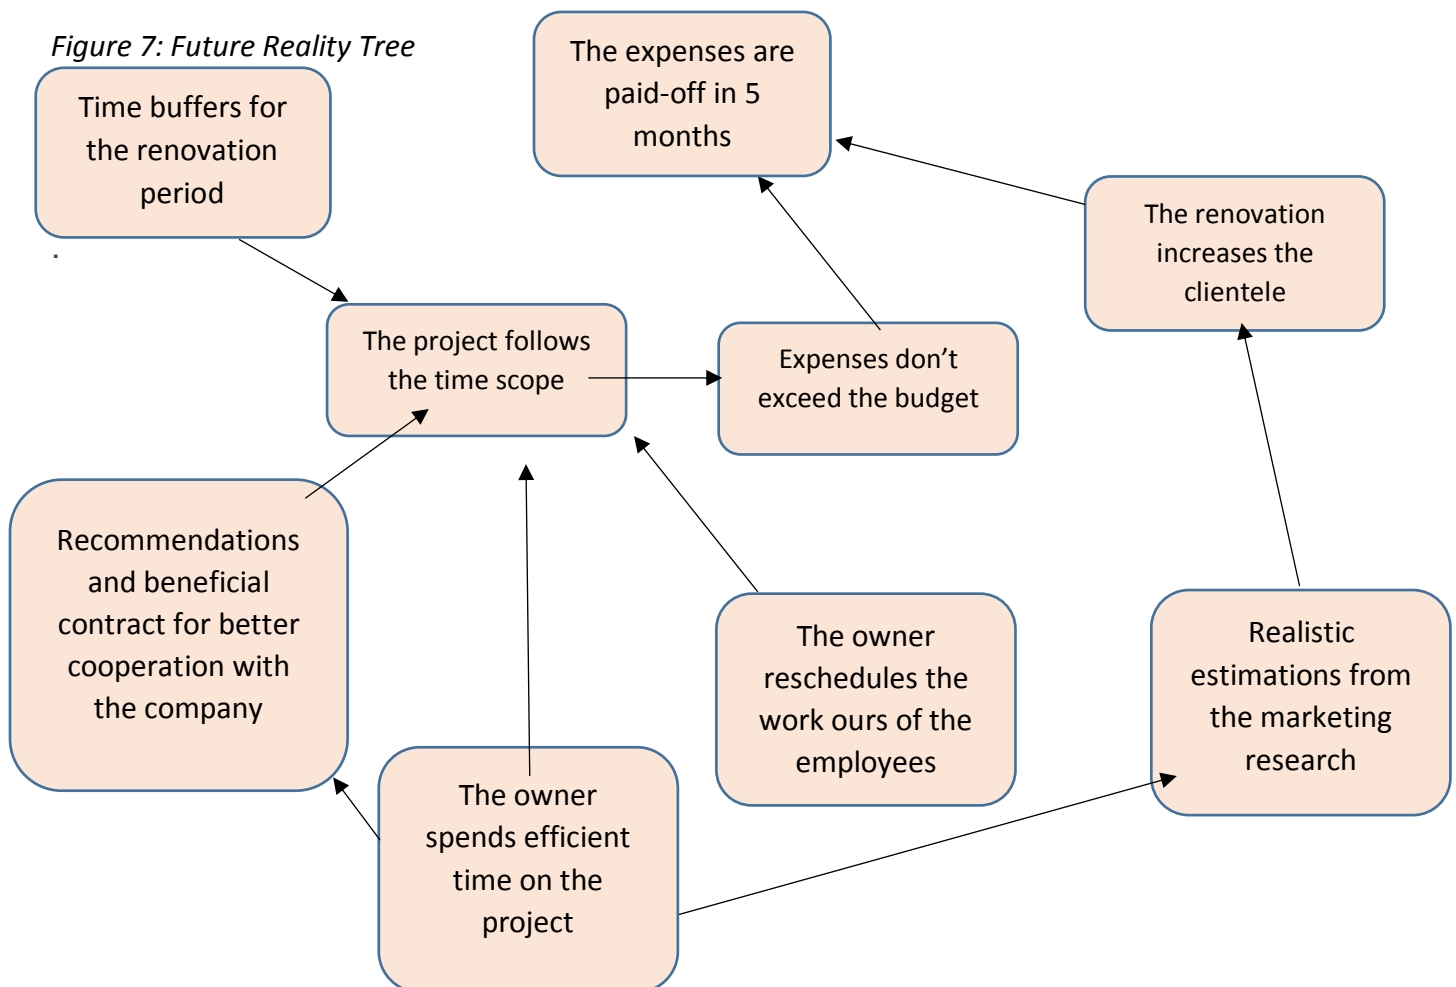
Figure 7: Future Reality Tree

The expenses are paid-off in 5 months

Time buffers for the renovation period

The renovation increases the clientele

The project follows the time scope

Expenses don't exceed the budget

Recommendations and beneficial contract for better cooperation with the company

The owner reschedules the work ours of the employees

Realistic estimations from the marketing research

The owner spends efficient time on the project